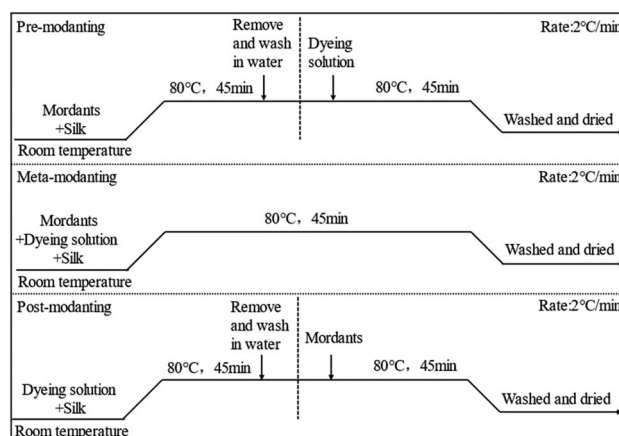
Pre-modanting

Rate:2°C/min

Remove and wash in water

Dyeing solution

80°C， 45min

80°C， 45min

Mordants +Silk

Washed and dried

Room temperature

Meta-modanting

Rate:2°C/min

80°C， 45min

Mordants +Dyeing solution +Silk

Washed and dried

Room temperature

Post-modanting

Rate:2°C/min

Remove and wash in water

Mordants

80°C， 45min

80°C， 45min

Dyeing solution +Silk

Washed and dried

Room temperature